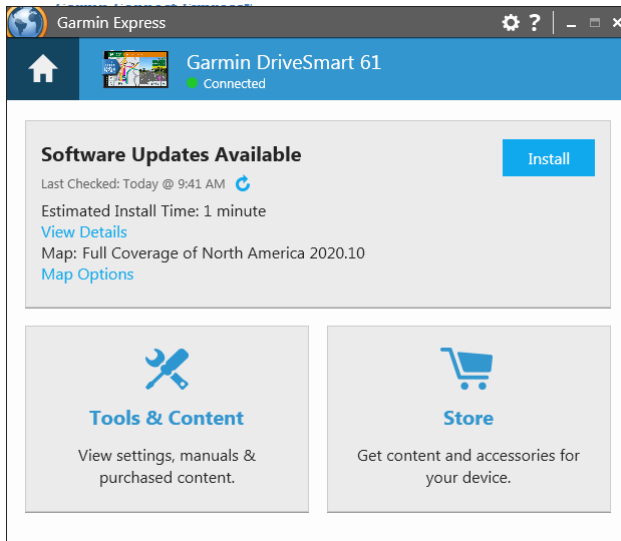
Garmin Express

?

Garmin DriveSmart 61
Connected

Software Updates Available
Last Checked: Today @ 9:41 AM
Estimated Install Time: 1 minute
View Details
Map: Full Coverage of North America 2020.10
Map Options

Install

Tools & Content
View settings, manuals & purchased content.

Store
Get content and accessories for your device.